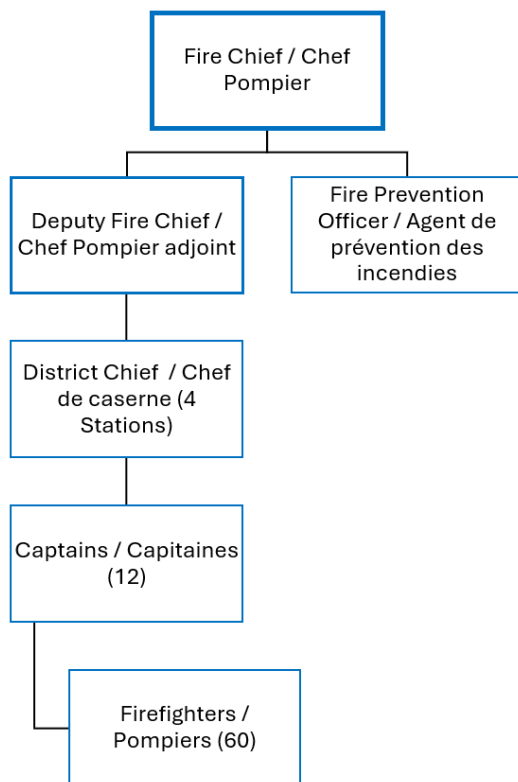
Fire Chief / Chef Pompier

Deputy Fire Chief / Chef Pompier adjoint

Fire Prevention Officer / Agent de prévention des incendies

District Chief / Chef de caserne (4 Stations)

Captains / Capitaines (12)

Firefighters / Pompiers (60)